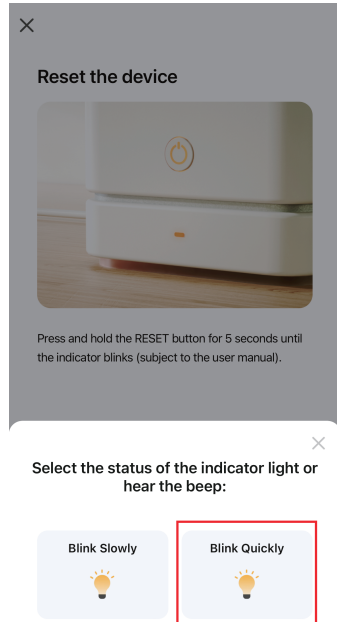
×

Reset the device

Press and hold the RESET button for 5 seconds until the indicator blinks (subject to the user manual).

×

Select the status of the indicator light or hear the beep:

Blink Slowly

Blink Quickly